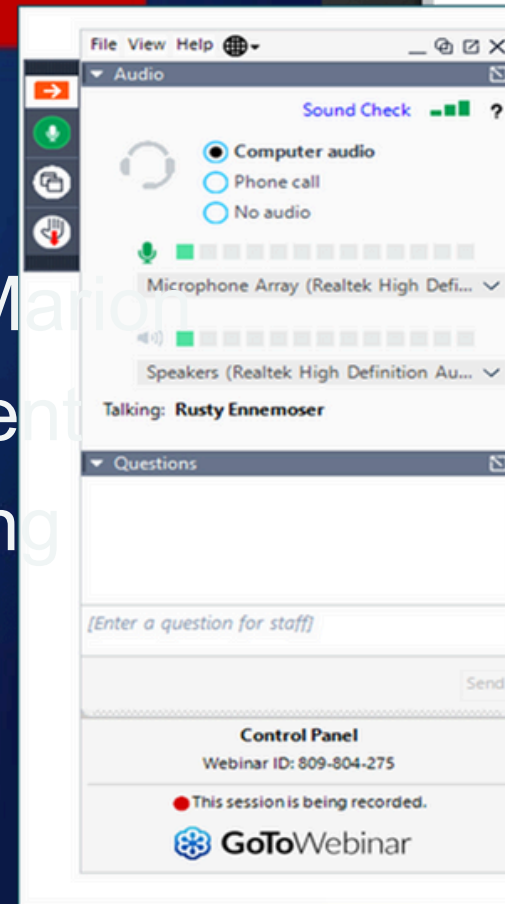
File View Help

Audio

Sound Check ?

Computer audio
Phone call
No audio

Microphone Array (Realtek High Defi...

Speakers (Realtek High Definition Au...

Talking: Rusty Ennemoser

Questions

[Enter a question for staff]

Send

Control Panel
Webinar ID: 809-804-275

This session is being recorded.

GoToWebinar

Marion
ent
ng